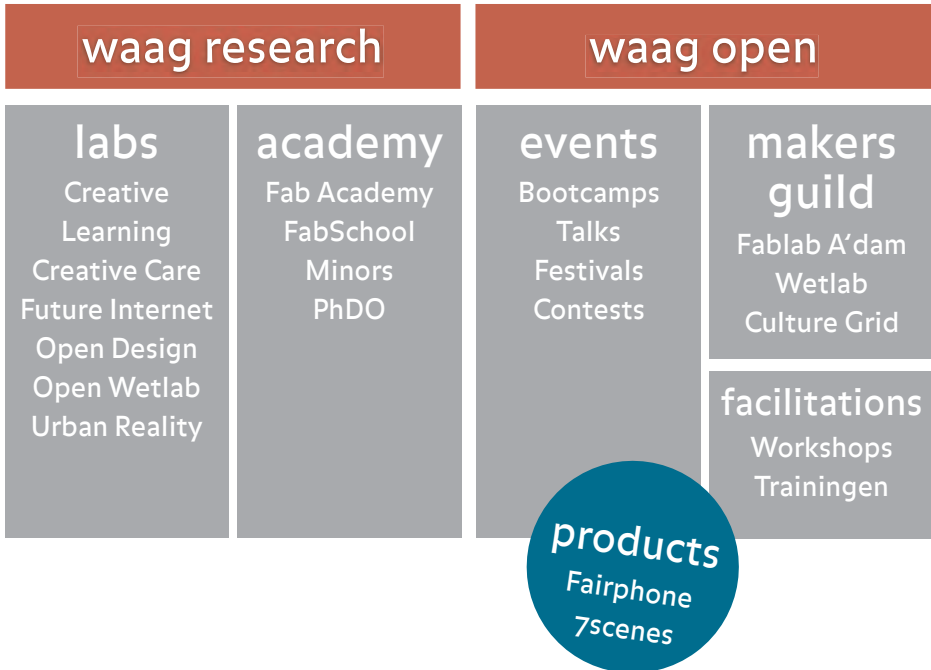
waag research

waag open

labs
Creative
Learning
Creative Care
Future Internet
Open Design
Open Wetlab
Urban Reality

academy
Fab Academy
FabSchool
Minors
PhDO

events
Bootcamps
Talks
Festivals
Contests

makers guild
Fablab A'dam
Wetlab
Culture Grid

facilitations
Workshops
Trainingen

products
Fairphone
7scenes